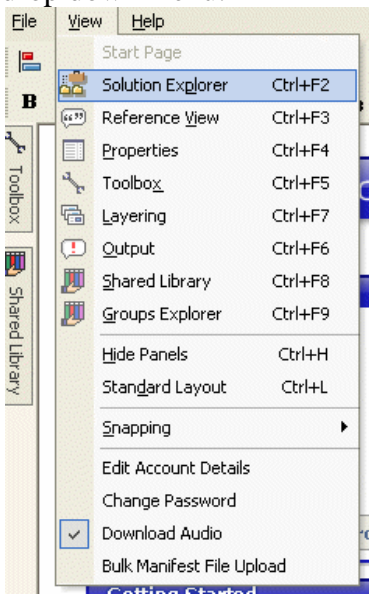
File View Help

Start Page
Solution Explorer Ctrl+F2
Reference View Ctrl+F3
Properties Ctrl+F4
Toolbox Ctrl+F5
Layering Ctrl+F7
Output Ctrl+F6
Shared Library Ctrl+F8
Groups Explorer Ctrl+F9
Hide Panels Ctrl+H
Standard Layout Ctrl+L
Snapping
Edit Account Details
Change Password
Download Audio
Bulk Manifest File Upload

B

Toolbox

Shared Library

Getting Started